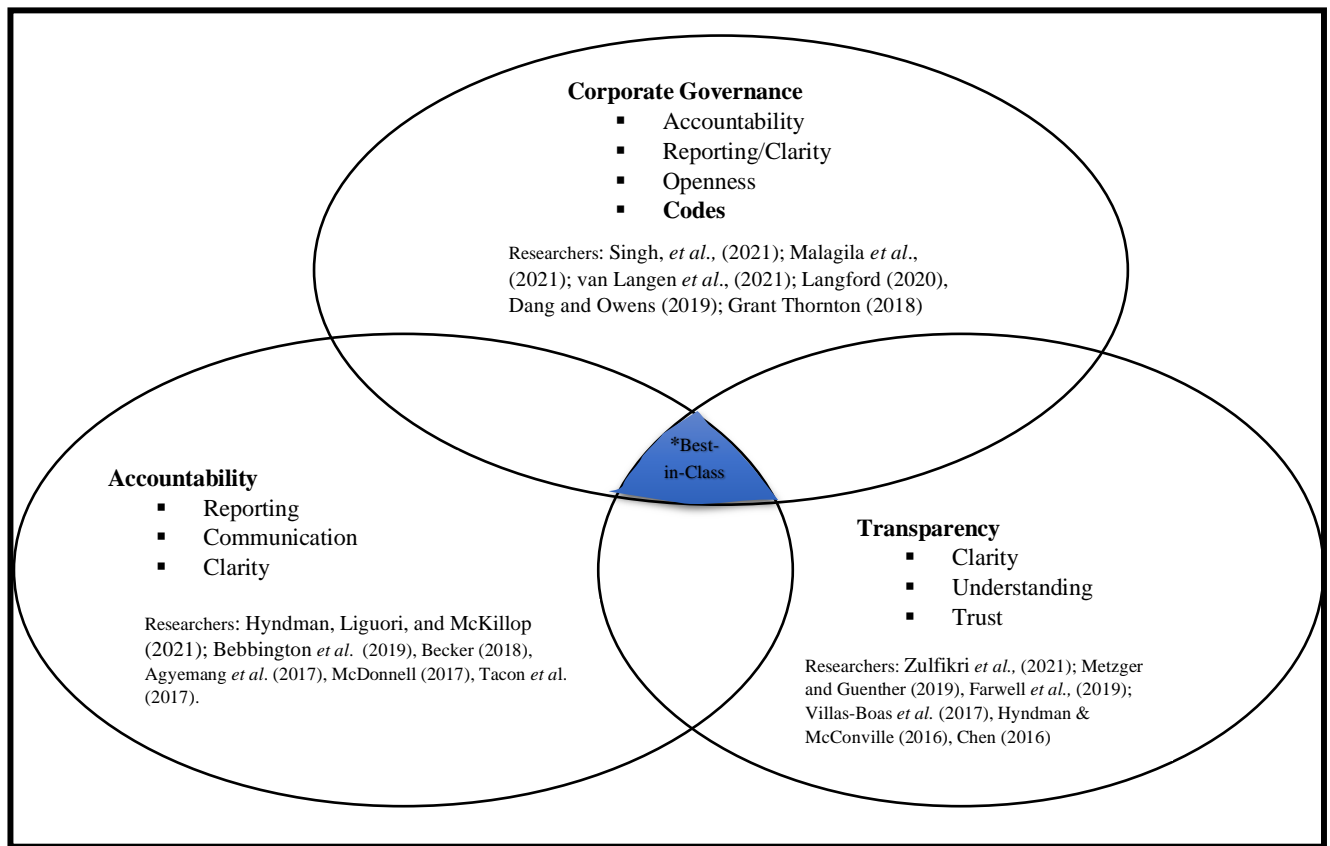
**Corporate Governance**
- Accountability
- Reporting/Clarity
- Openness
- **Codes**

Researchers: Singh, *et al.,* (2021); Malagila *et al*., (2021); van Langen *et al*., (2021); Langford (2020), Dang and Owens (2019); Grant Thornton (2018)

*Best-in-Class

**Accountability**
- Reporting
- Communication
- Clarity

Researchers: Hyndman, Liguori, and McKillop (2021); Bebbington *et al*. (2019), Becker (2018), Agyemang *et al*. (2017), McDonnell (2017), Tacon *et a*l. (2017).

**Transparency**
- Clarity
- Understanding
- Trust

Researchers: Zulfikri *et al.,* (2021); Metzger and Guenther (2019), Farwell *et al.,* (2019); Villas-Boas *et al.* (2017), Hyndman & McConville (2016), Chen (2016)